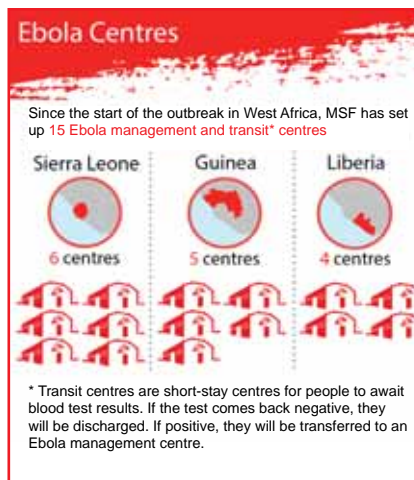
Ebola Centres

Since the start of the outbreak in West Africa, MSF has set up 15 Ebola management and transit* centres

Sierra Leone
6 centres

Guinea
5 centres

Liberia
4 centres

* Transit centres are short-stay centres for people to await blood test results. If the test comes back negative, they will be discharged. If positive, they will be transferred to an Ebola management centre.